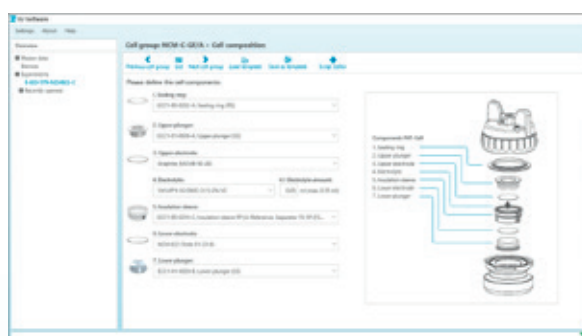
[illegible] Software

Settings About Help

Overview

Master data

Devices

Experiments

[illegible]

Recently opened

Cell group NCM-C-GE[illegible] > Cell composition

Previous cell group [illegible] Next cell group Load template Save as template Script Editor

Please define the cell components:

1. Sealing ring

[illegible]

2. Upper plunger

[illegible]

3. Upper electrode

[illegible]

4. Electrolyte

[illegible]

4.1 Electrolyte amount

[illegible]

5. Insulation sleeve

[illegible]

6. Lower electrode

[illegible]

7. Lower plunger

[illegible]

Components PAT-Cell

1. Sealing ring

2. Upper plunger

3. Upper electrode

4. Electrolyte

5. Insulation sleeve

6. Lower electrode

7. Lower plunger